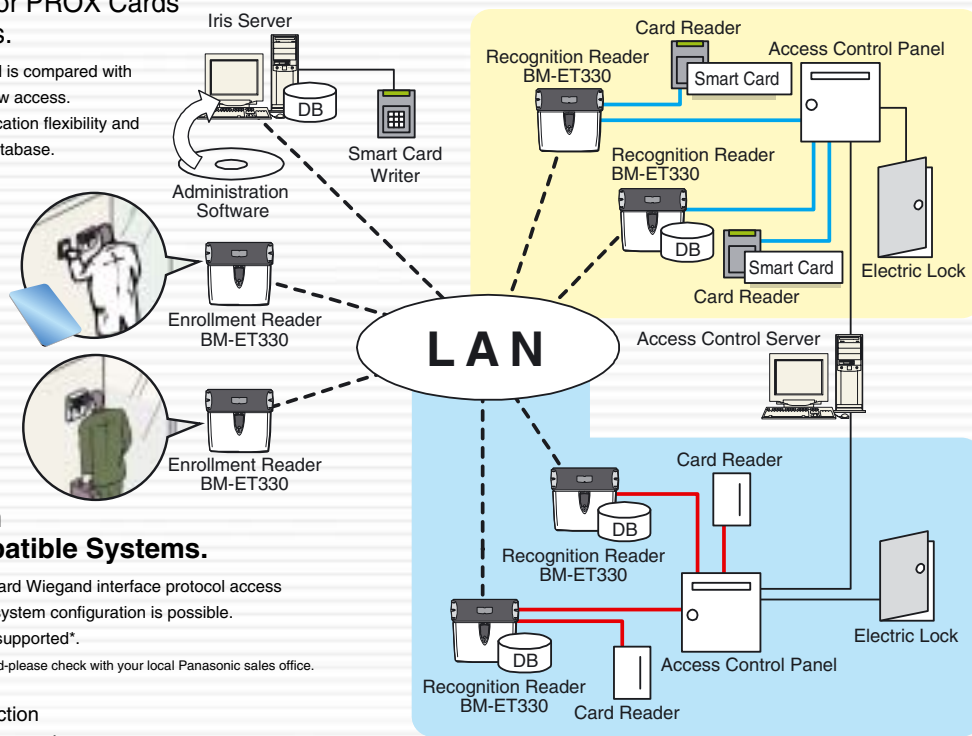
or PROX Cards
s.

l is compared with
w access.
cation flexibility and
tabase.

Iris Server
DB
Smart Card Writer
Administration Software
Enrollment Reader BM-ET330
Enrollment Reader BM-ET330

patible Systems.

ard Wiegand interface protocol access
ystem configuration is possible.
supported*.
d-please check with your local Panasonic sales office.

ction

L A N

Card Reader
Smart Card
Access Control Panel
Recognition Reader BM-ET330
Recognition Reader BM-ET330
DB
Smart Card
Card Reader
Electric Lock
Access Control Server
Card Reader
DB
Recognition Reader BM-ET330
Electric Lock
DB
Access Control Panel
Recognition Reader BM-ET330
Card Reader